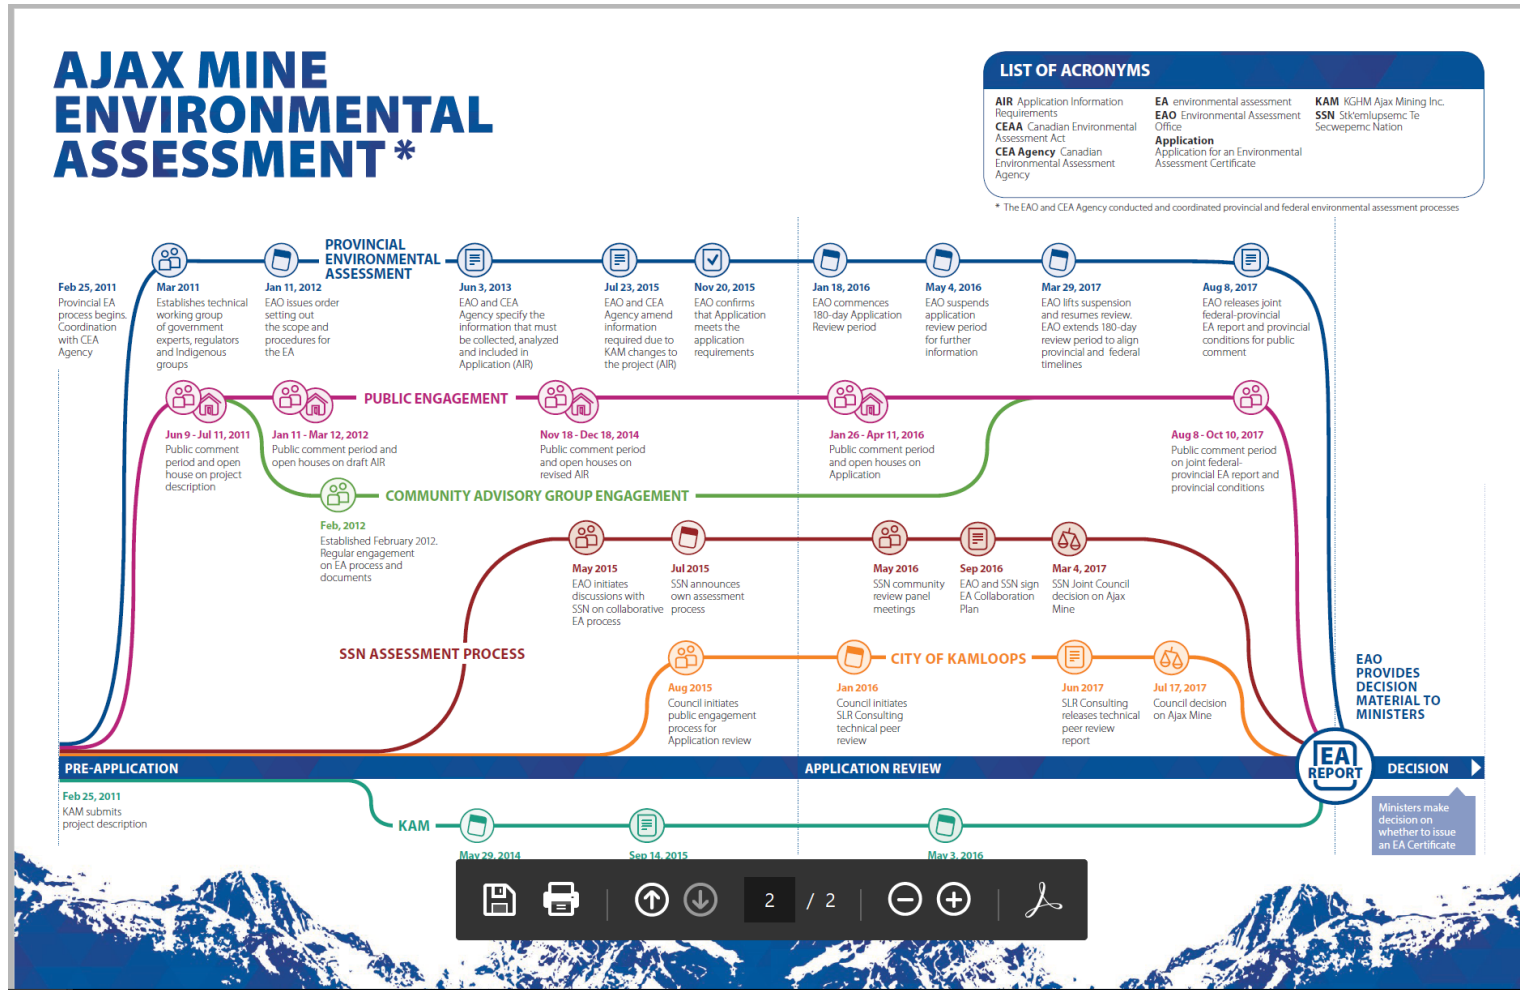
AJAX MINE ENVIRONMENTAL ASSESSMENT*

LIST OF ACRONYMS

AIR Application Information Requirements
CEAA Canadian Environmental Assessment Act
CEA Agency Canadian Environmental Assessment Agency

EA environmental assessment
EAO Environmental Assessment Office
Application Application for an Environmental Assessment Certificate

KAM KGHM Ajax Mining Inc.
SSN Stk'emlupsemc Te Secwepemc Nation

* The EAO and CEA Agency conducted and coordinated provincial and federal environmental assessment processes

PROVINCIAL ENVIRONMENTAL ASSESSMENT

Feb 25, 2011
Provincial EA process begins. Coordination with CEA Agency

Mar 2011
Establishes technical working group of government experts, regulators and Indigenous groups

Jan 11, 2012
EAO issues order setting out the scope and procedures for the EA

Jun 3, 2013
EAO and CEA Agency specify the information that must be collected, analyzed and included in Application (AIR)

Jul 23, 2015
EAO and CEA Agency amend information required due to KAM changes to the project (AIR)

Nov 20, 2015
EAO confirms that Application meets the application requirements

Jan 18, 2016
EAO commences 180-day Application Review period

May 4, 2016
EAO suspends application review period for further information

Mar 29, 2017
EAO lifts suspension and resumes review. EAO extends 180-day review period to align provincial and federal timelines

Aug 8, 2017
EAO releases joint federal-provincial EA report and provincial conditions for public comment

PUBLIC ENGAGEMENT

Jun 9 - Jul 11, 2011
Public comment period and open house on project description

Jan 11 - Mar 12, 2012
Public comment period and open houses on draft AIR

Nov 18 - Dec 18, 2014
Public comment period and open houses on revised AIR

Jan 26 - Apr 11, 2016
Public comment period and open houses on Application

Aug 8 - Oct 10, 2017
Public comment period on joint federal-provincial EA report and provincial conditions

COMMUNITY ADVISORY GROUP ENGAGEMENT

Feb, 2012
Established February 2012. Regular engagement on EA process and documents

SSN ASSESSMENT PROCESS

May 2015
EAO initiates discussions with SSN on collaborative EA process

Jul 2015
SSN announces own assessment process

May 2016
SSN community review panel meetings

Sep 2016
EAO and SSN sign EA Collaboration Plan

Mar 4, 2017
SSN Joint Council decision on Ajax Mine

CITY OF KAMLOOPS

Aug 2015
Council initiates public engagement process for Application review

Jan 2016
Council initiates SLR Consulting technical peer review

Jun 2017
SLR Consulting releases technical peer review report

Jul 17, 2017
Council decision on Ajax Mine

EAO PROVIDES DECISION MATERIAL TO MINISTERS

EA REPORT

PRE-APPLICATION
APPLICATION REVIEW
DECISION

Ministers make decision on whether to issue an EA Certificate

Feb 25, 2011
KAM submits project description

KAM

May 29, 2014
Sep 14, 2015
May 3, 2016

2 / 2